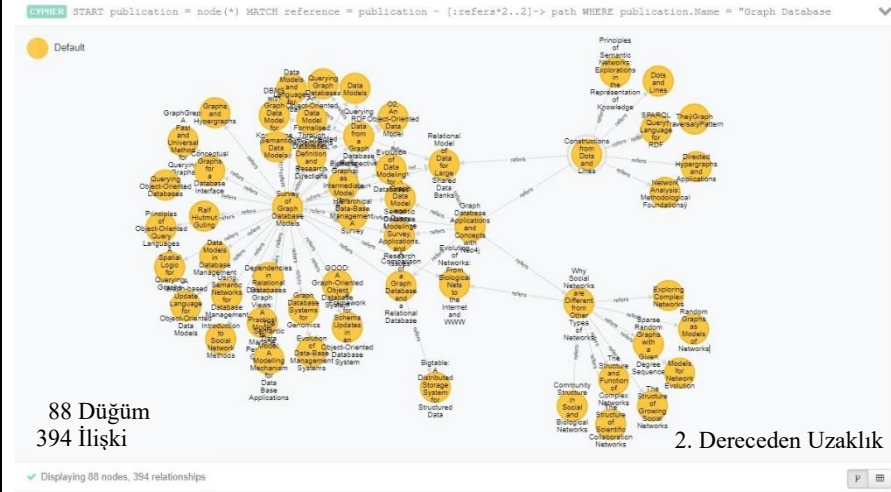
CYPHER START publication = node(*) MATCH reference = publication - [:refers*2..2]-> path WHERE publication.Name = "Graph Database

Default

Principles of Semantic Networks: Explorations in the Representation of Knowledge

Dots and Lines

SPARQL Query Language for RDF

TheyGraph Traversal Pattern

Constructions from Dots and Lines

Directed Hypergraphs and Applications

Network Analysis: Methodological Foundations

Relational Model of Data for Large Shared Data Banks

Graph Database Applications and Concepts with Neo4j

Evolution of Networks: From Biological Nets to the Internet and WWW

Why Social Networks are Different from Other Types of Networks

Exploring Complex Networks

Random Graphs as Models of Networks

Sparse Random Graphs with a Given Degree Sequence

Models for Network Evolution

The Structure and Function of Complex Networks

The Structure of Growing Social Networks

Community Structure in Social and Biological Networks

The Structure of Scientific Collaboration Networks

Bigtable: A Distributed Storage System for Structured Data

Survey of Graph Database Models

Graphs and Hypergraphs

GraphGrep: A Fast and Universal Method for Querying Graphs

Conceptual Graphs for a Database Interface

Querying Object-Oriented Databases

Principles of Object-Oriented Query Languages

Ralf Hutmut Guting

A Spatial Logic for Querying Graphs

Data Models in Database Management

Using Semantic Networks for Database Management

Introduction to Social Network Methods

Dependencies in Relational Databases

Graph Views

A Practical Model

Graph Database Systems for Genomics

GOOD: A Graph-Oriented Object Database System

A Graph-Based Update Language for Object-Oriented Data Models

Schema Updates in an Object-Oriented Database System

Evolution of Data-Base Management Systems

A Modelling Mechanism for Data Base Applications

Comparison of a Graph Database and a Relational Database

Data Models and Languages

Querying Graph Databases

Data Models

O2: An Object-Oriented Data Model

Querying RDF

Graph Data Model

Semantic Data Models

Evolution of Data Modeling for Databases

Graph Data Model as Intermediate Model

Hierarchical Data-Base Management: A Survey

Semantic Database Modeling: Survey, Applications, and Research Issues

refers

88 Düğüm
394 İlişki

2. Dereceden Uzaklık

Displaying 88 nodes, 394 relationships